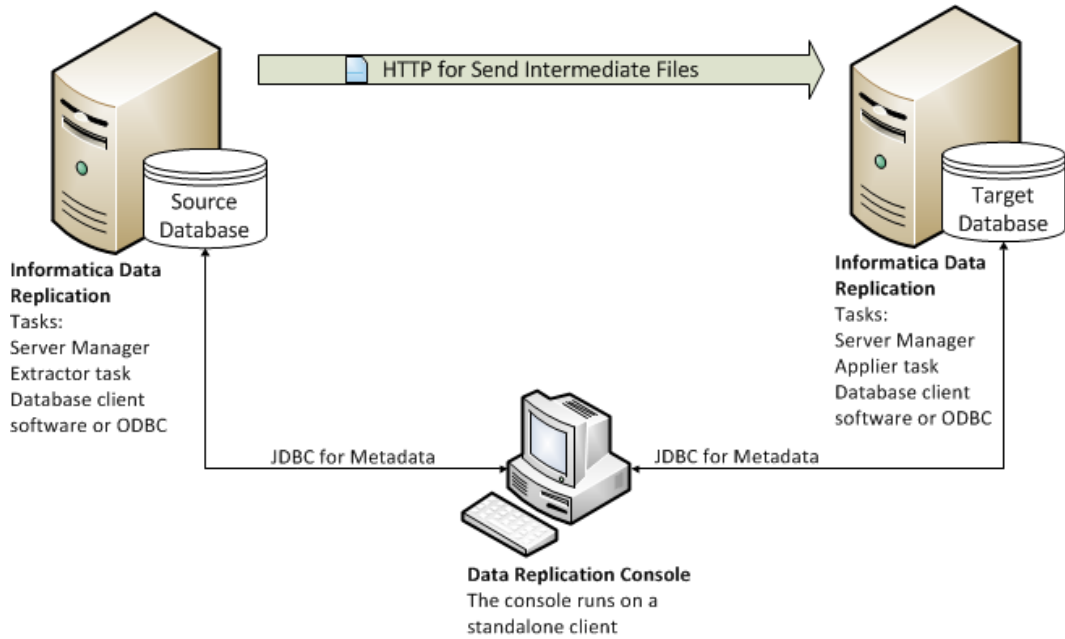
HTTP for Send Intermediate Files

Source Database

Informatica Data Replication
Tasks:
Server Manager
Extractor task
Database client software or ODBC

Target Database

Informatica Data Replication
Tasks:
Server Manager
Applier task
Database client software or ODBC

JDBC for Metadata

JDBC for Metadata

Data Replication Console
The console runs on a standalone client